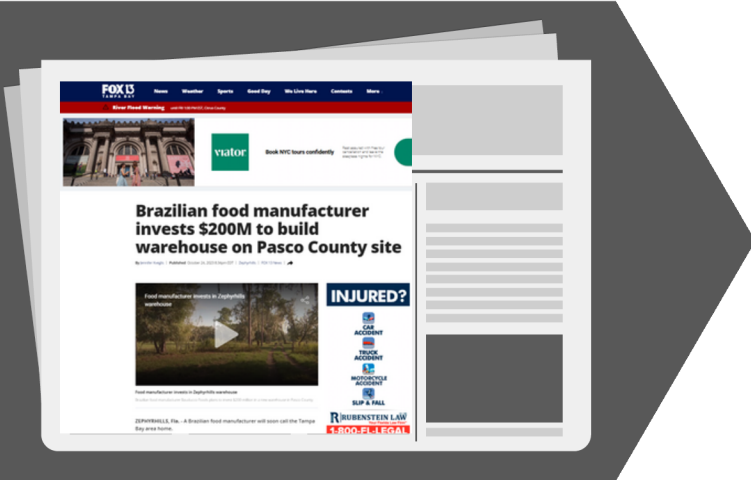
FOX 13 TAMPA BAY

News Weather Sports Good Day We Live Here Contests More

River Flood Warning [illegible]

viator

Book NYC tours confidently

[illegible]

Brazilian food manufacturer invests $200M to build warehouse on Pasco County site

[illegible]

Food manufacturer invests in Zephyrhills warehouse

Food manufacturer invests in Zephyrhills warehouse

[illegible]

ZEPHYRHILLS, Fla. - A Brazilian food manufacturer will soon call the Tampa Bay area home.

INJURED?

CAR ACCIDENT

TRUCK ACCIDENT

MOTORCYCLE ACCIDENT

SLIP & FALL

RUBENSTEIN LAW

1-800-FL-LEGAL